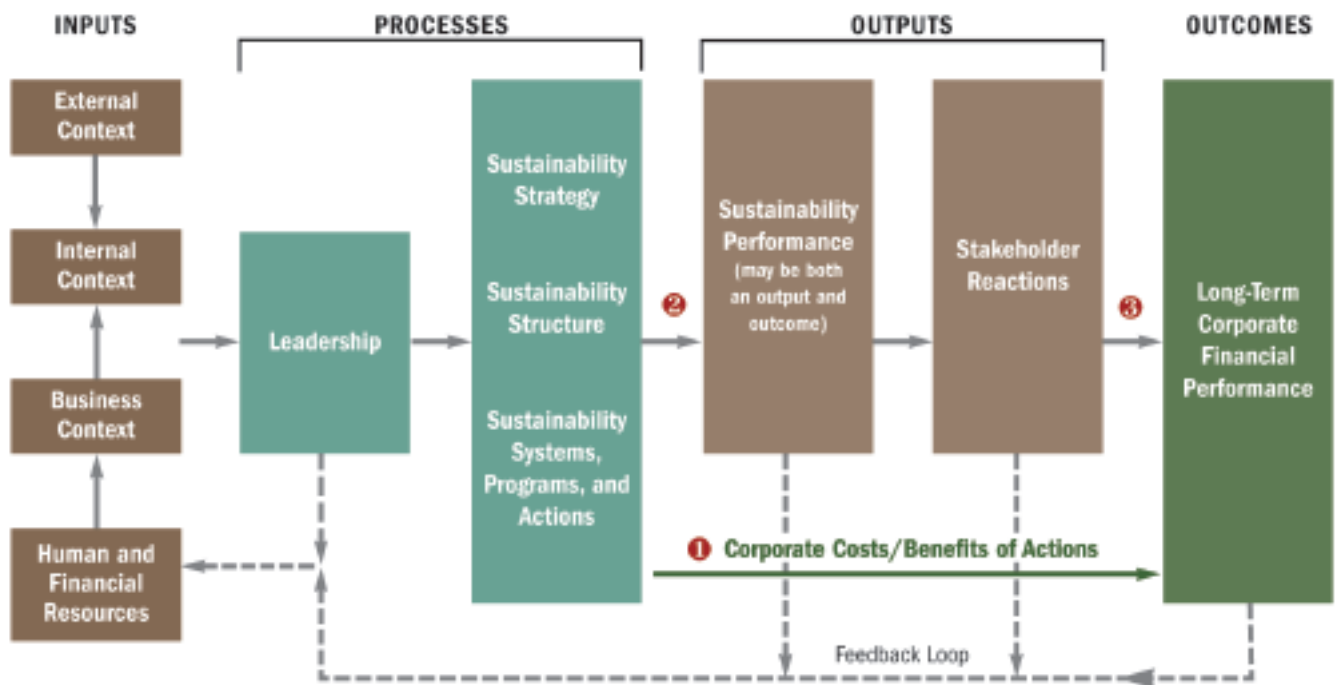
INPUTS

PROCESSES

OUTPUTS

OUTCOMES

External Context

Internal Context

Business Context

Human and Financial Resources

Leadership

Sustainability Strategy

Sustainability Structure

Sustainability Systems, Programs, and Actions

2

Sustainability Performance (may be both an output and outcome)

Stakeholder Reactions

3

Long-Term Corporate Financial Performance

1 Corporate Costs/Benefits of Actions

Feedback Loop